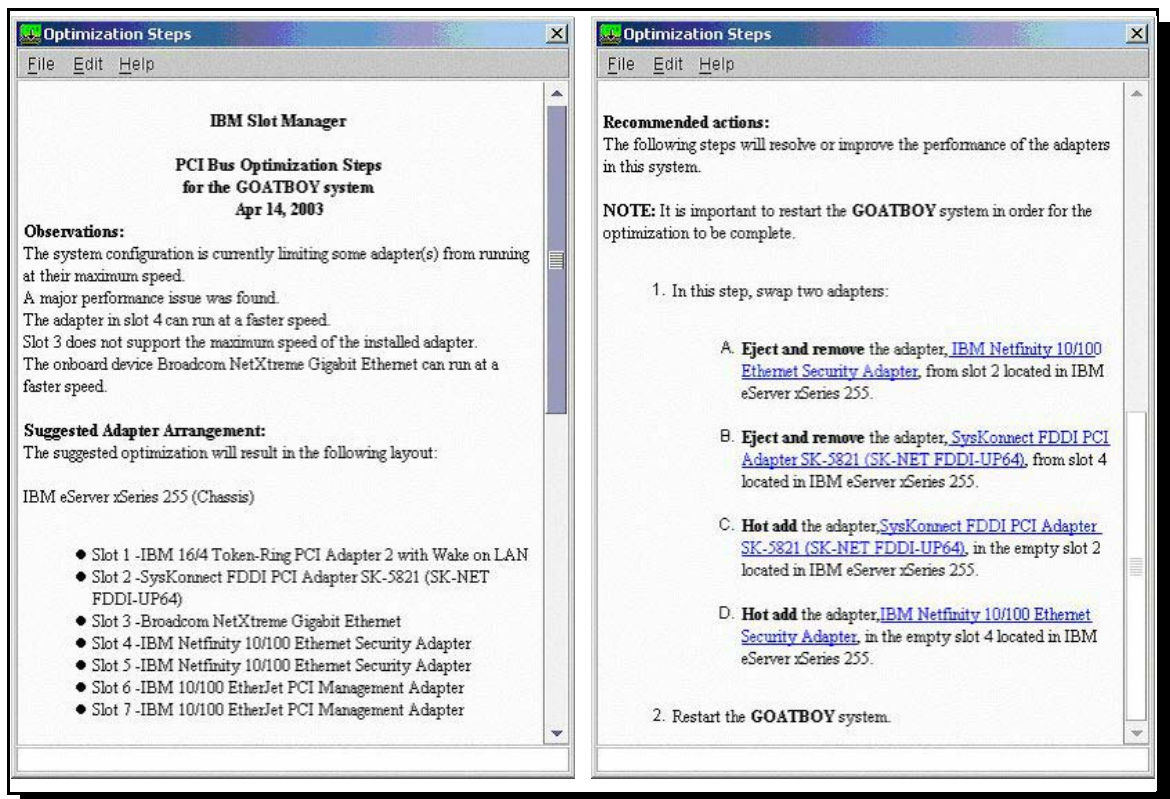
Optimization Steps

File Edit Help

IBM Slot Manager

PCI Bus Optimization Steps
for the GOATBOY system
Apr 14, 2003

Observations:
The system configuration is currently limiting some adapter(s) from running at their maximum speed.
A major performance issue was found.
The adapter in slot 4 can run at a faster speed.
Slot 3 does not support the maximum speed of the installed adapter.
The onboard device Broadcom NetXtreme Gigabit Ethernet can run at a faster speed.

Suggested Adapter Arrangement:
The suggested optimization will result in the following layout:

IBM eServer xSeries 255 (Chassis)

- Slot 1 -IBM 16/4 Token-Ring PCI Adapter 2 with Wake on LAN
- Slot 2 -SysKonnect FDDI PCI Adapter SK-5821 (SK-NET FDDI-UP64)
- Slot 3 -Broadcom NetXtreme Gigabit Ethernet
- Slot 4 -IBM Netfinity 10/100 Ethernet Security Adapter
- Slot 5 -IBM Netfinity 10/100 Ethernet Security Adapter
- Slot 6 -IBM 10/100 EtherJet PCI Management Adapter
- Slot 7 -IBM 10/100 EtherJet PCI Management Adapter

Optimization Steps

File Edit Help

Recommended actions:
The following steps will resolve or improve the performance of the adapters in this system.

NOTE: It is important to restart the GOATBOY system in order for the optimization to be complete.

1. In this step, swap two adapters:

A. Eject and remove the adapter, IBM Netfinity 10/100 Ethernet Security Adapter, from slot 2 located in IBM eServer xSeries 255.

B. Eject and remove the adapter, SysKonnect FDDI PCI Adapter SK-5821 (SK-NET FDDI-UP64), from slot 4 located in IBM eServer xSeries 255.

C. Hot add the adapter,SysKonnect FDDI PCI Adapter SK-5821 (SK-NET FDDI-UP64), in the empty slot 2 located in IBM eServer xSeries 255.

D. Hot add the adapter,IBM Netfinity 10/100 Ethernet Security Adapter, in the empty slot 4 located in IBM eServer xSeries 255.

2. Restart the GOATBOY system.